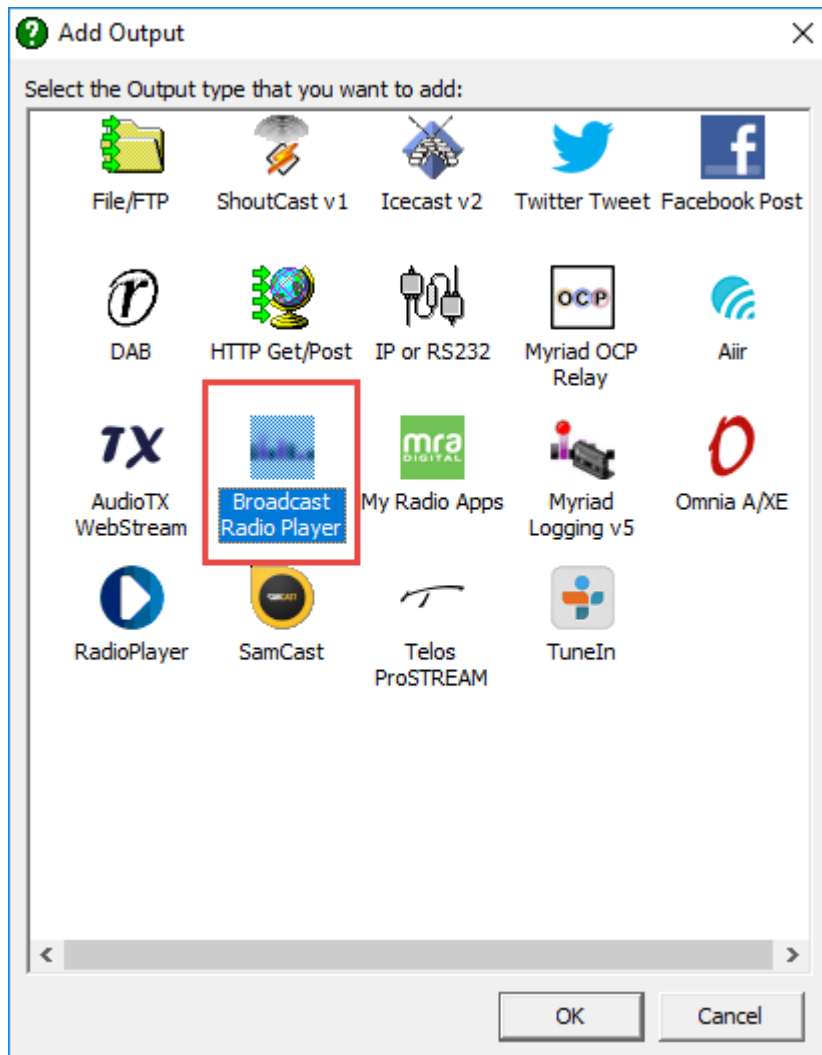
Add Output

Select the Output type that you want to add:

File/FTP
ShoutCast v1
Icecast v2
Twitter Tweet
Facebook Post

DAB
HTTP Get/Post
IP or RS232
Myriad OCP Relay
Aiir

AudioTX WebStream
Broadcast Radio Player
My Radio Apps
Myriad Logging v5
Omnia A/XE

RadioPlayer
SamCast
Telos ProSTREAM
TuneIn

OK
Cancel